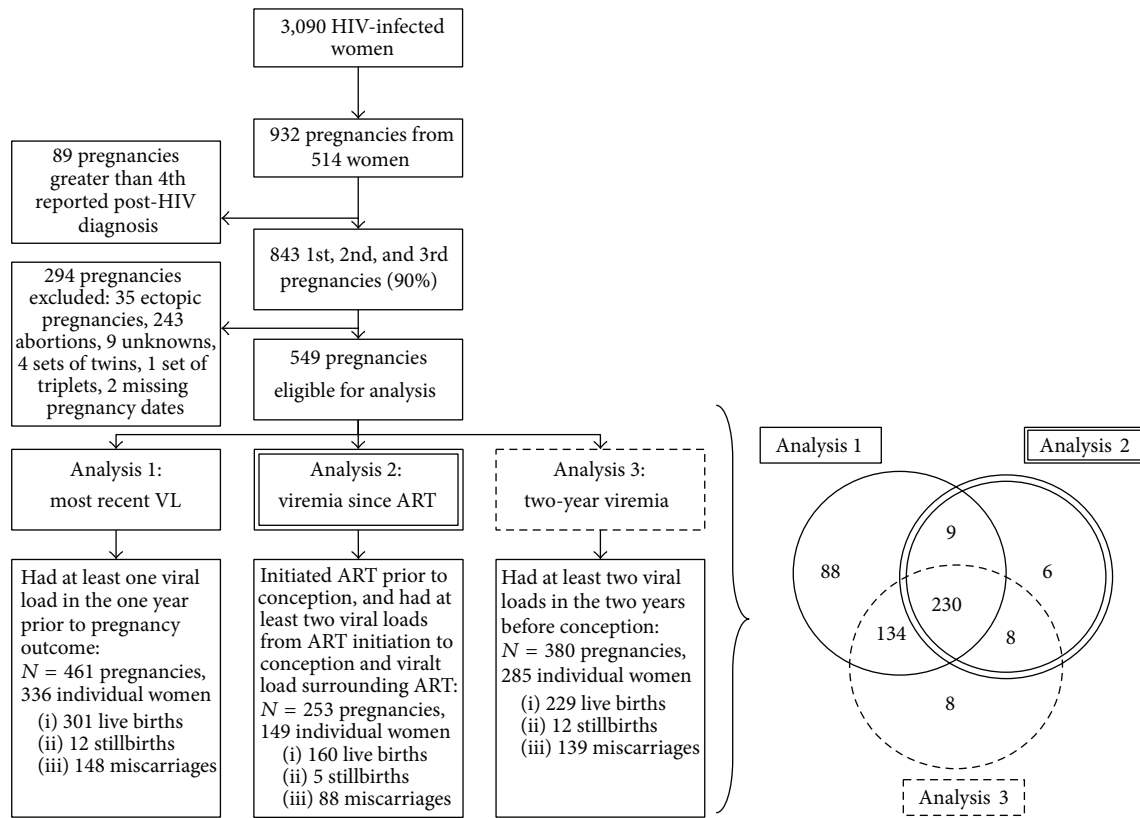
3,090 HIV-infected women

932 pregnancies from 514 women

89 pregnancies greater than 4th reported post-HIV diagnosis

843 1st, 2nd, and 3rd pregnancies (90%)

294 pregnancies excluded: 35 ectopic pregnancies, 243 abortions, 9 unknowns, 4 sets of twins, 1 set of triplets, 2 missing pregnancy dates

549 pregnancies eligible for analysis

Analysis 1: most recent VL

Analysis 2: viremia since ART

Analysis 3: two-year viremia

Had at least one viral load in the one year prior to pregnancy outcome: $N = 461$ pregnancies, 336 individual women
(i) 301 live births
(ii) 12 stillbirths
(iii) 148 miscarriages

Initiated ART prior to conception, and had at least two viral loads from ART initiation to conception and viralt load surrounding ART: $N = 253$ pregnancies, 149 individual women
(i) 160 live births
(ii) 5 stillbirths
(iii) 88 miscarriages

Had at least two viral loads in the two years before conception: $N = 380$ pregnancies, 285 individual women
(i) 229 live births
(ii) 12 stillbirths
(iii) 139 miscarriages

Analysis 1

Analysis 2

88

9

6

230

134

8

8

Analysis 3